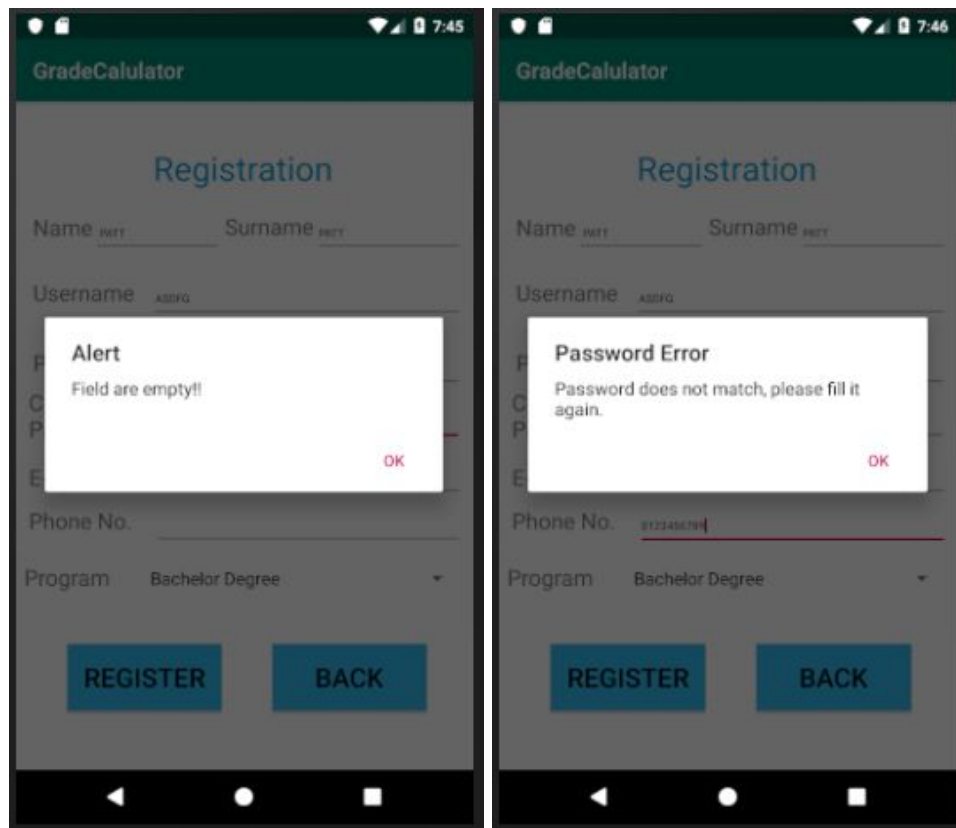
7:45

GradeCalulator

Registration

Name PATT Surname PATT

Username ASDFG

P

C
P

E

Alert

Field are empty!!

OK

Phone No.

Program Bachelor Degree

REGISTER BACK

7:46

GradeCalulator

Registration

Name PATT Surname PATT

Username ASDFG

P

C
P

E

Password Error

Password does not match, please fill it again.

OK

Phone No. 0123456789

Program Bachelor Degree

REGISTER BACK